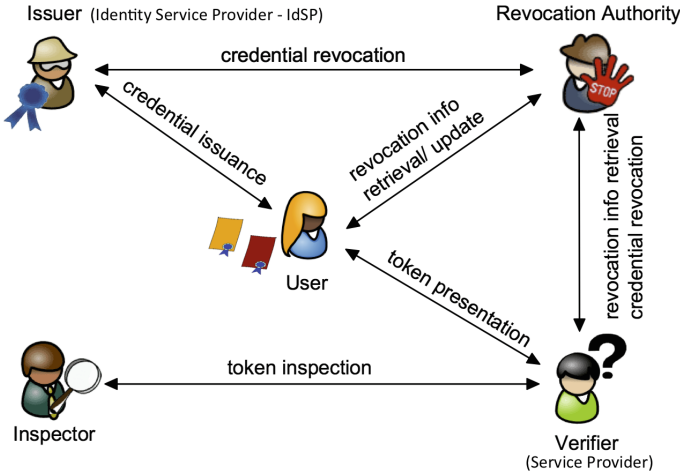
Issuer (Identity Service Provider - IdSP)

Revocation Authority

credential revocation

credential issuance

revocation info retrieval/ update

STOP

revocation info retrieval credential revocation

User

token presentation

token inspection

?

Inspector

Verifier (Service Provider)